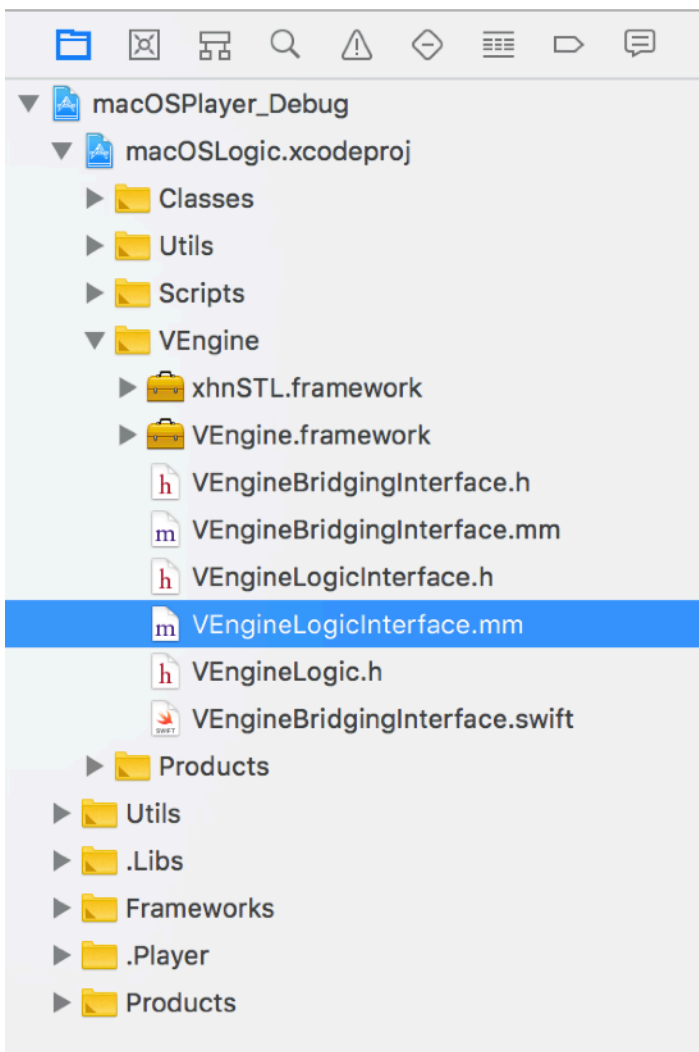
macOSPlayer_Debug
macOSLogic.xcodeproj
Classes
Utils
Scripts
VEngine
xhnSTL.framework
VEngine.framework
h VEngineBridgingInterface.h
m VEngineBridgingInterface.mm
h VEngineLogicInterface.h
m VEngineLogicInterface.mm
h VEngineLogic.h
SWIFT VEngineBridgingInterface.swift
Products
Utils
.Libs
Frameworks
.Player
Products